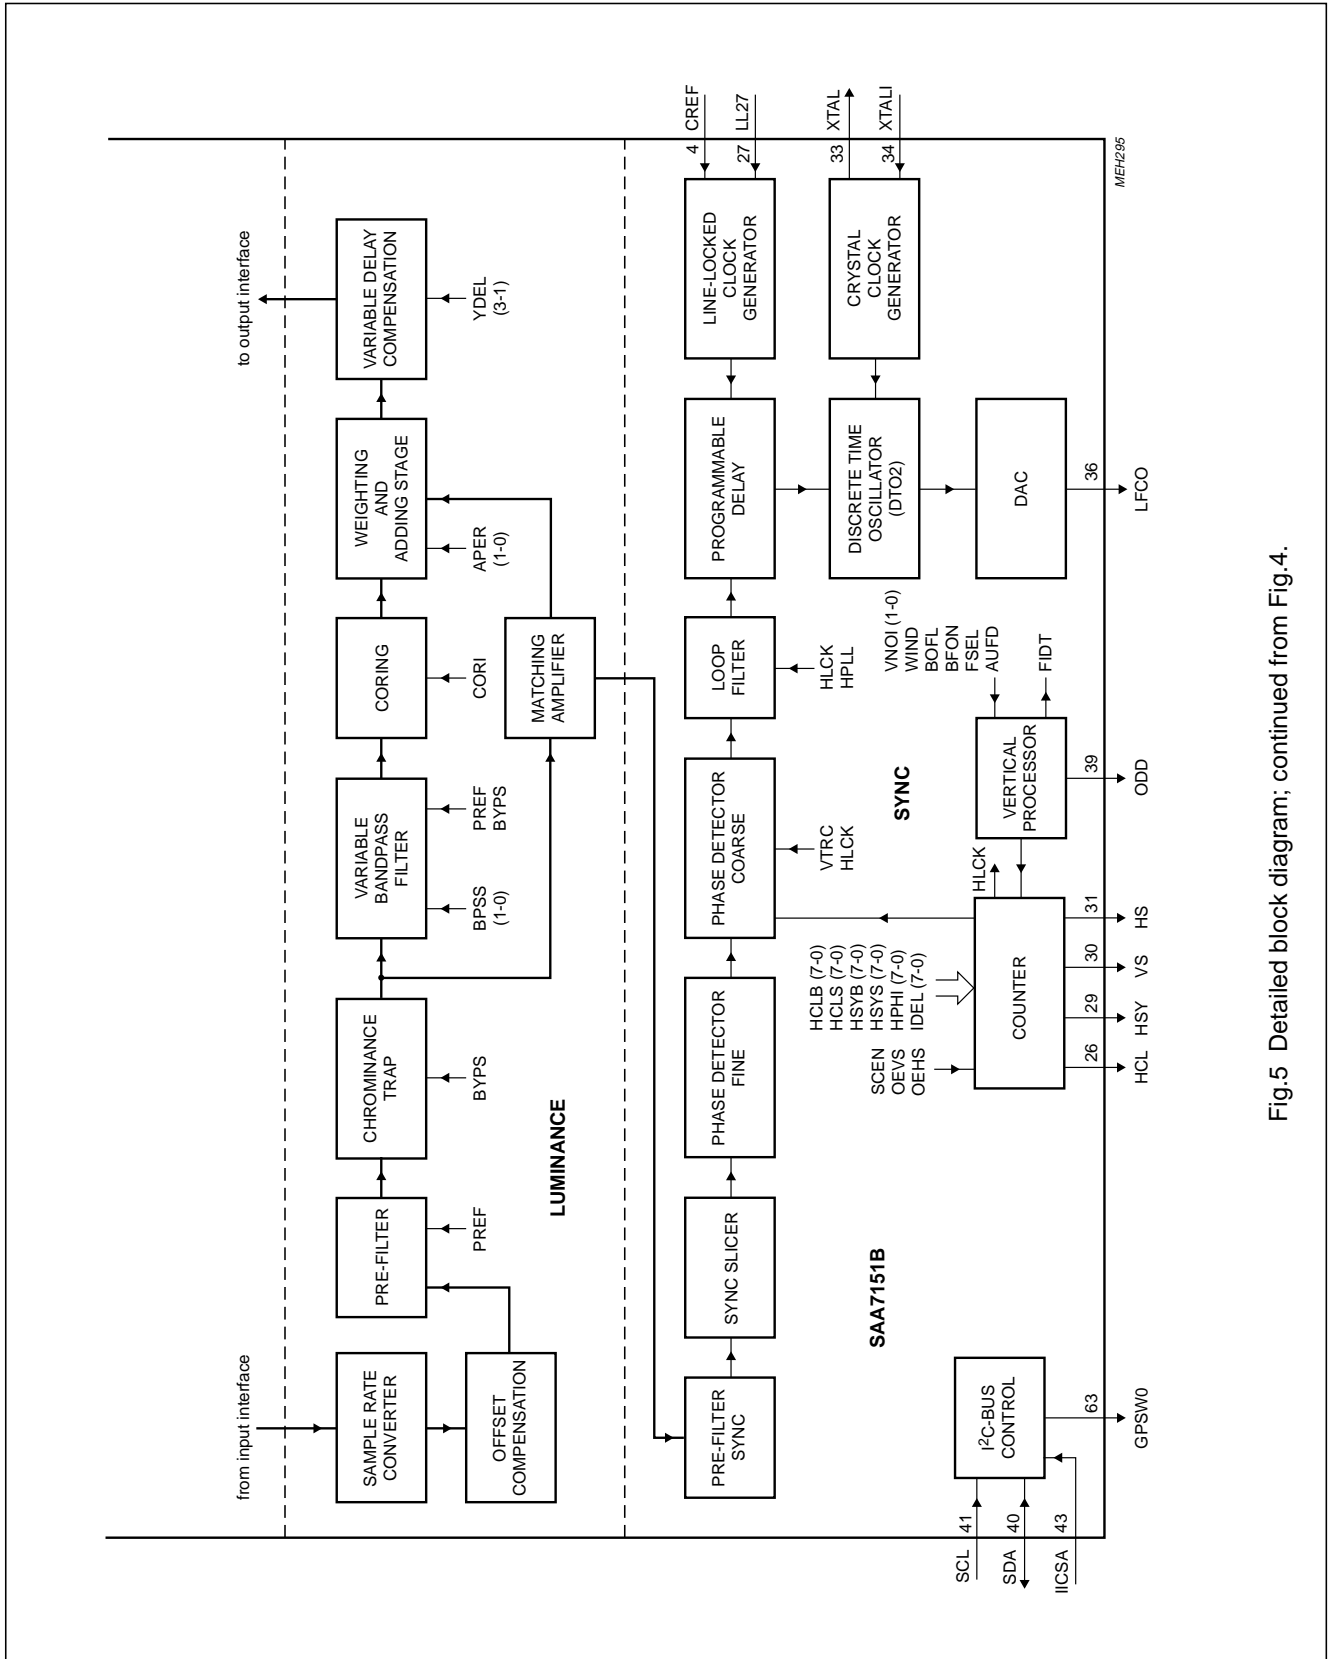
from input interface

SAMPLE RATE CONVERTER

OFFSET COMPENSATION

PRE-FILTER

PREF

CHROMINANCE TRAP

BYPS

LUMINANCE

VARIABLE BANDPASS FILTER

BPSS (1-0)

PREF BYPS

CORING

CORI

MATCHING AMPLIFIER

WEIGHTING AND ADDING STAGE

APER (1-0)

VARIABLE DELAY COMPENSATION

YDEL (3-1)

to output interface

PRE-FILTER SYNC

SYNC SLICER

PHASE DETECTOR FINE

PHASE DETECTOR COARSE

VTRC HLCK

SYNC

LOOP FILTER

HLCK HPLL

PROGRAMMABLE DELAY

4 CREF

27 LL27

LINE-LOCKED CLOCK GENERATOR

33 XTAL

34 XTALI

CRYSTAL CLOCK GENERATOR

DISCRETE TIME OSCILLATOR (DTO2)

DAC

36 LFCO

VNOI (1-0) WIND BOFL BFON FSEL AUFD

FIDT

VERTICAL PROCESSOR

39 ODD

HLCK

SCEN OEVS OEHS

HCLB (7-0) HCLS (7-0) HSYB (7-0) HSYS (7-0) HPHI (7-0) IDEL (7-0)

COUNTER

26 HCL

29 HSY

30 VS

31 HS

SAA7151B

$I^2C$-BUS CONTROL

41 SCL

40 SDA

43 IICSA

63 GPSW0

MEH295

Fig.5 Detailed block diagram; continued from Fig.4.